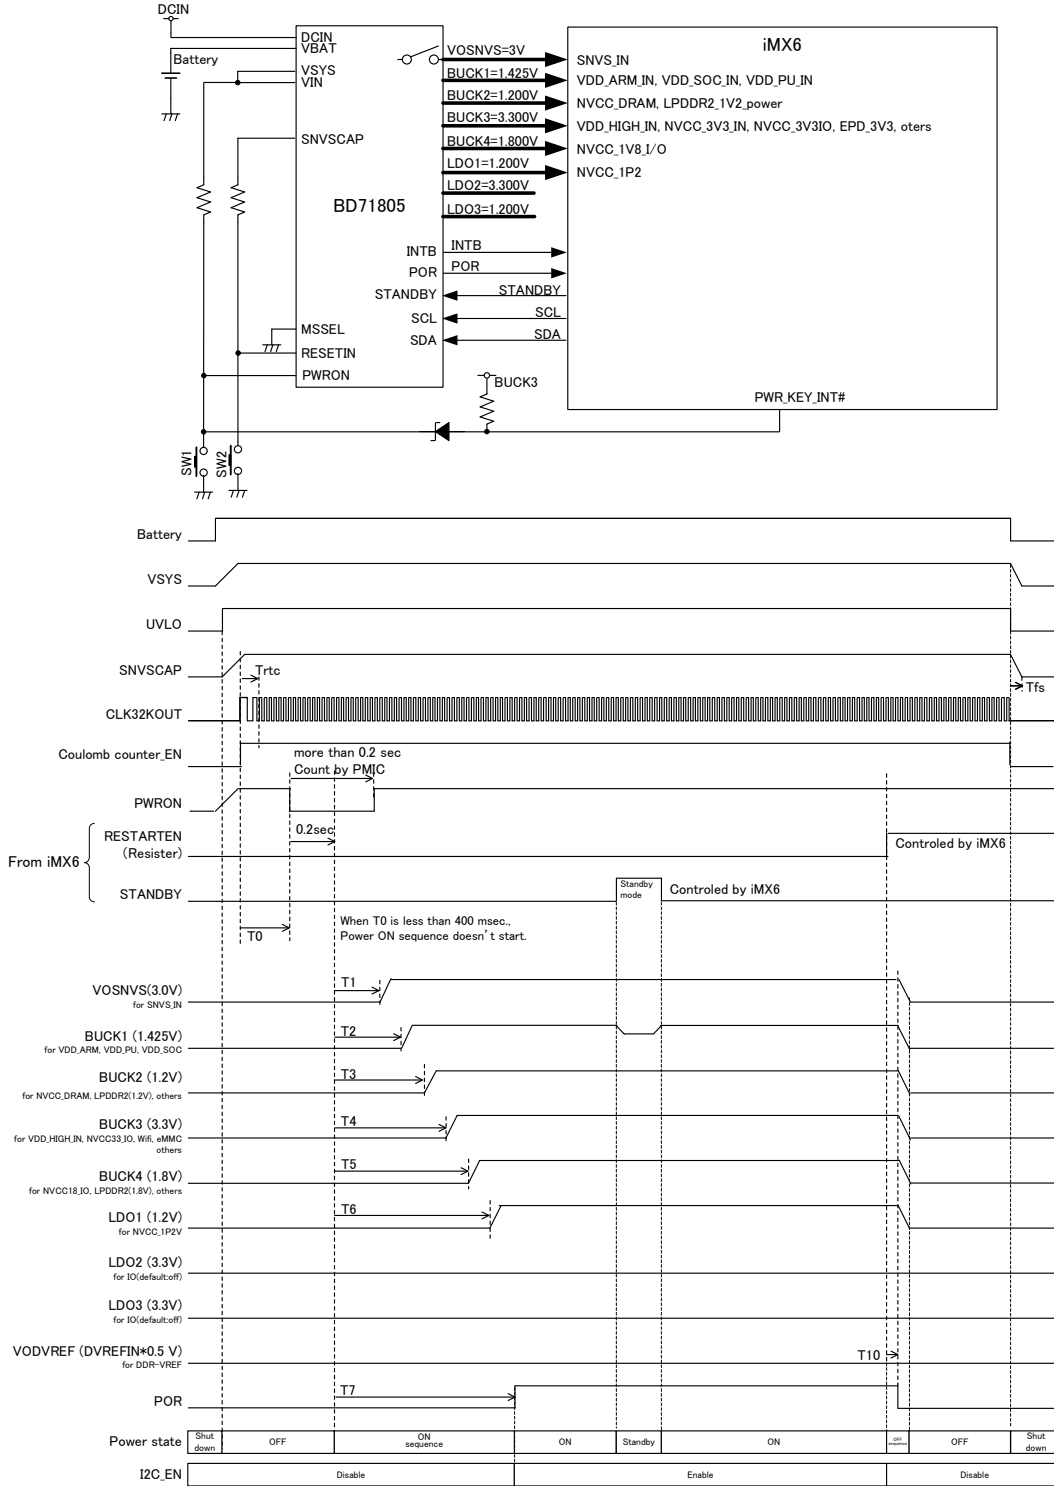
DCIN
DCIN
VBAT
Battery
VSYS
VIN
VOSNVS=3V
BUCK1=1.425V
BUCK2=1.200V
BUCK3=3.300V
BUCK4=1.800V
LDO1=1.200V
LDO2=3.300V
LDO3=1.200V
iMX6
SNVS_IN
VDD_ARM_IN, VDD_SOC_IN, VDD_PU_IN
NVCC_DRAM, LPDDR2_1V2_power
VDD_HIGH_IN, NVCC_3V3_IN, NVCC_3V3IO, EPD_3V3, oters
NVCC_1V8_I/O
NVCC_1P2
SNVSCAP
BD71805
INTB
POR
STANDBY
SCL
SDA
INTB
POR
STANDBY
SCL
SDA
MSSEL
RESETIN
PWRON
BUCK3
PWR_KEY_INT#
SW1
SW2

Battery
VSYS
UVLO
SNVSCAP
Trtc
Tfs
CLK32KOUT
Coulomb counter_EN
more than 0.2 sec
Count by PMIC
PWRON
From iMX6
RESTARTEN (Resister)
0.2sec
Controled by iMX6
STANDBY
Standby mode
Controled by iMX6
T0
When T0 is less than 400 msec., Power ON sequence doesn't start.
VOSNVS(3.0V)
for SNVS_IN
T1
BUCK1 (1.425V)
for VDD_ARM, VDD_PU, VDD_SOC
T2
BUCK2 (1.2V)
for NVCC_DRAM, LPDDR2(1.2V), others
T3
BUCK3 (3.3V)
for VDD_HIGH_IN, NVCC33_IO, Wifi, eMMC others
T4
BUCK4 (1.8V)
for NVCC18_IO, LPDDR2(1.8V), others
T5
LDO1 (1.2V)
for NVCC_1P2V
T6
LDO2 (3.3V)
for IO(default:off)
LDO3 (3.3V)
for IO(default:off)
VODVREF (DVREFIN*0.5 V)
for DDR-VREF
T10
POR
T7
| Power state | Shut down | OFF | ON sequence | ON | Standby | ON | OFF sequence | OFF | Shut down |
|---|---|---|---|---|---|---|---|---|---|
| I2C_EN | Disable | | | Enable | | | Disable | | |